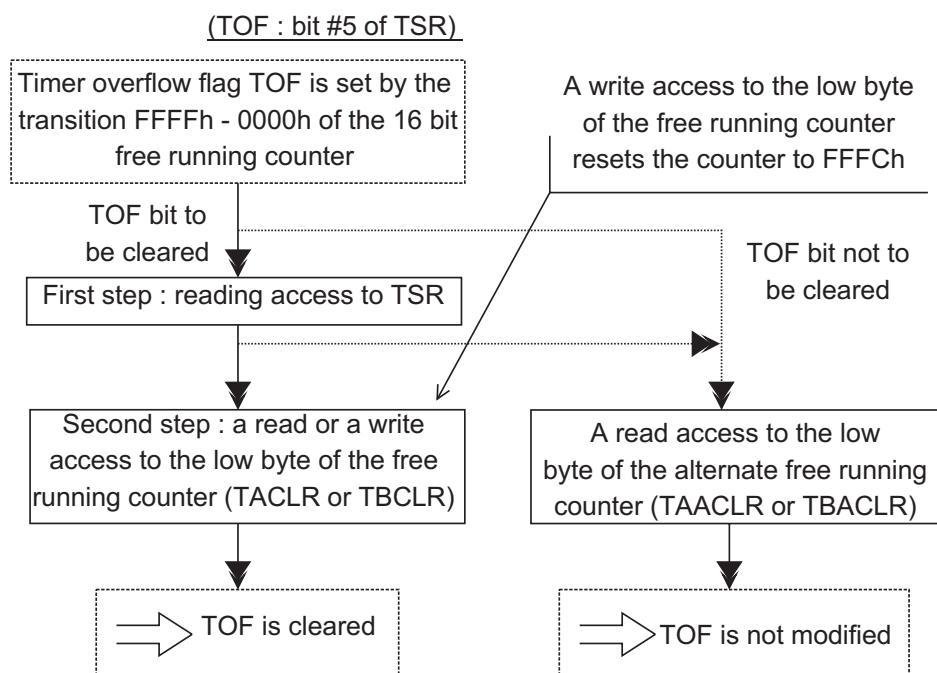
(TOF : bit #5 of TSR)

Timer overflow flag TOF is set by the transition FFFFh - 0000h of the 16 bit free running counter

A write access to the low byte of the free running counter resets the counter to FFFCh

TOF bit to be cleared

TOF bit not to be cleared

First step : reading access to TSR

Second step : a read or a write access to the low byte of the free running counter (TACLR or TBCLR)

A read access to the low byte of the alternate free running counter (TAACLR or TBACLR)

TOF is cleared

TOF is not modified